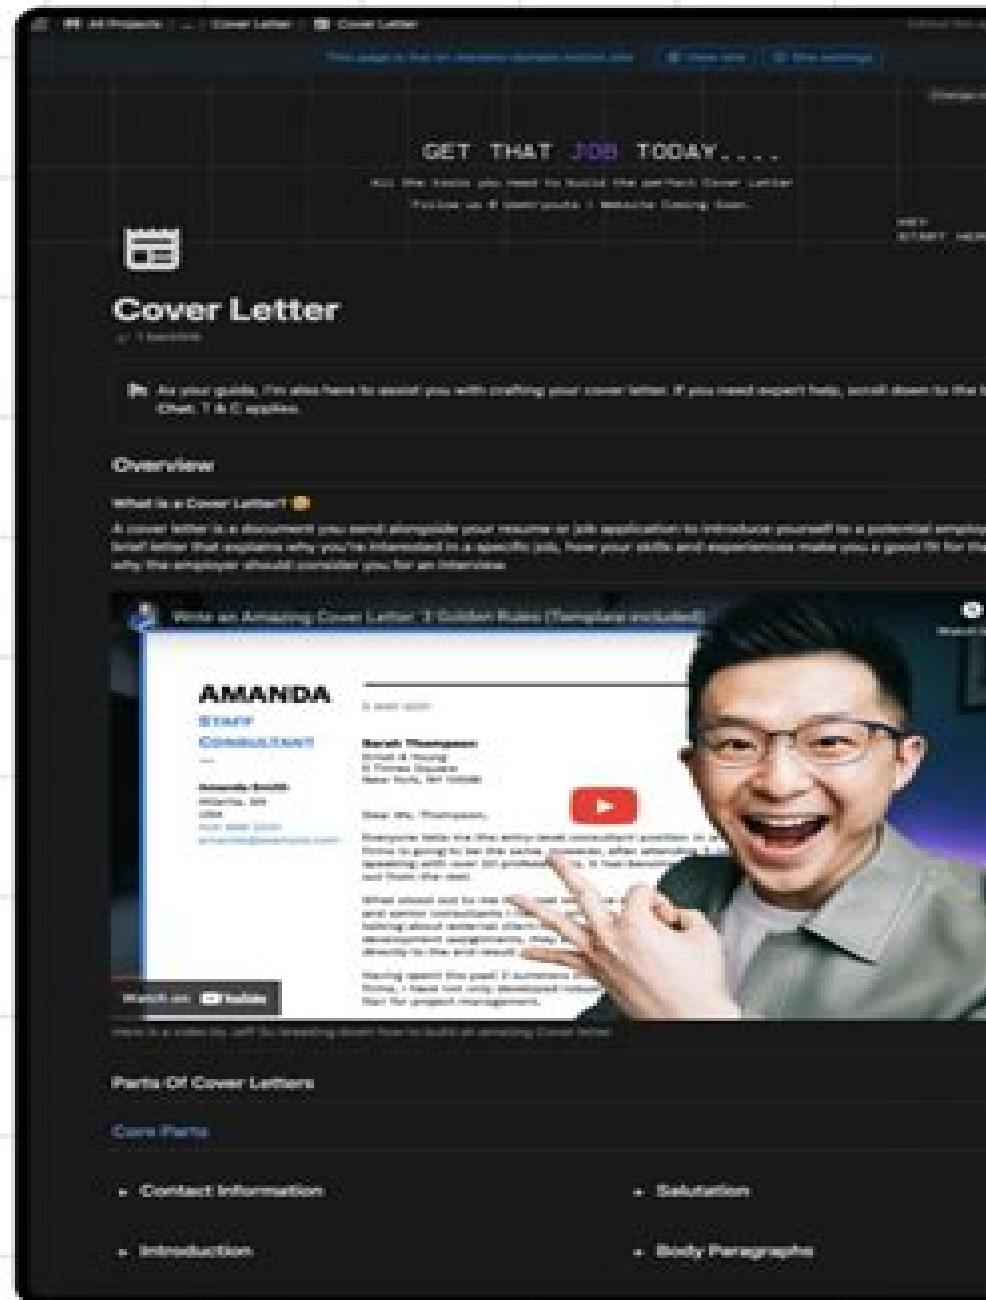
All Projects / ... / Cover Letter / Cover Letter

This page is live on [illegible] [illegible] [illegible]

GET THAT JOB TODAY....

All the tools you need to build the perfect Cover Letter

Follow us @ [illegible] | Website Coming Soon

HEY
START HER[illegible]

Cover Letter

As your guide, I'm also here to assist you with crafting your cover letter. If you need expert help, scroll down to the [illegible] Chat. T & C applies.

Overview

What is a Cover Letter?

A cover letter is a document you send alongside your resume or job application to introduce yourself to a potential employ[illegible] brief letter that explains why you're interested in a specific job, how your skills and experiences make you a good fit for the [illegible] why the employer should consider you for an interview.

Write an Amazing Cover Letter: 3 Golden Rules (Template included)

AMANDA
STAFF
CONSULTANT

Amanda Smith

Sarah Thompson

Dear Ms. Thompson,

Watch on YouTube

Here is a video by Jeff Su breaking down how to build an amazing Cover letter.

Parts Of Cover Letters

Core Parts

• Contact Information
• Salutation
• Introduction
• Body Paragraphs